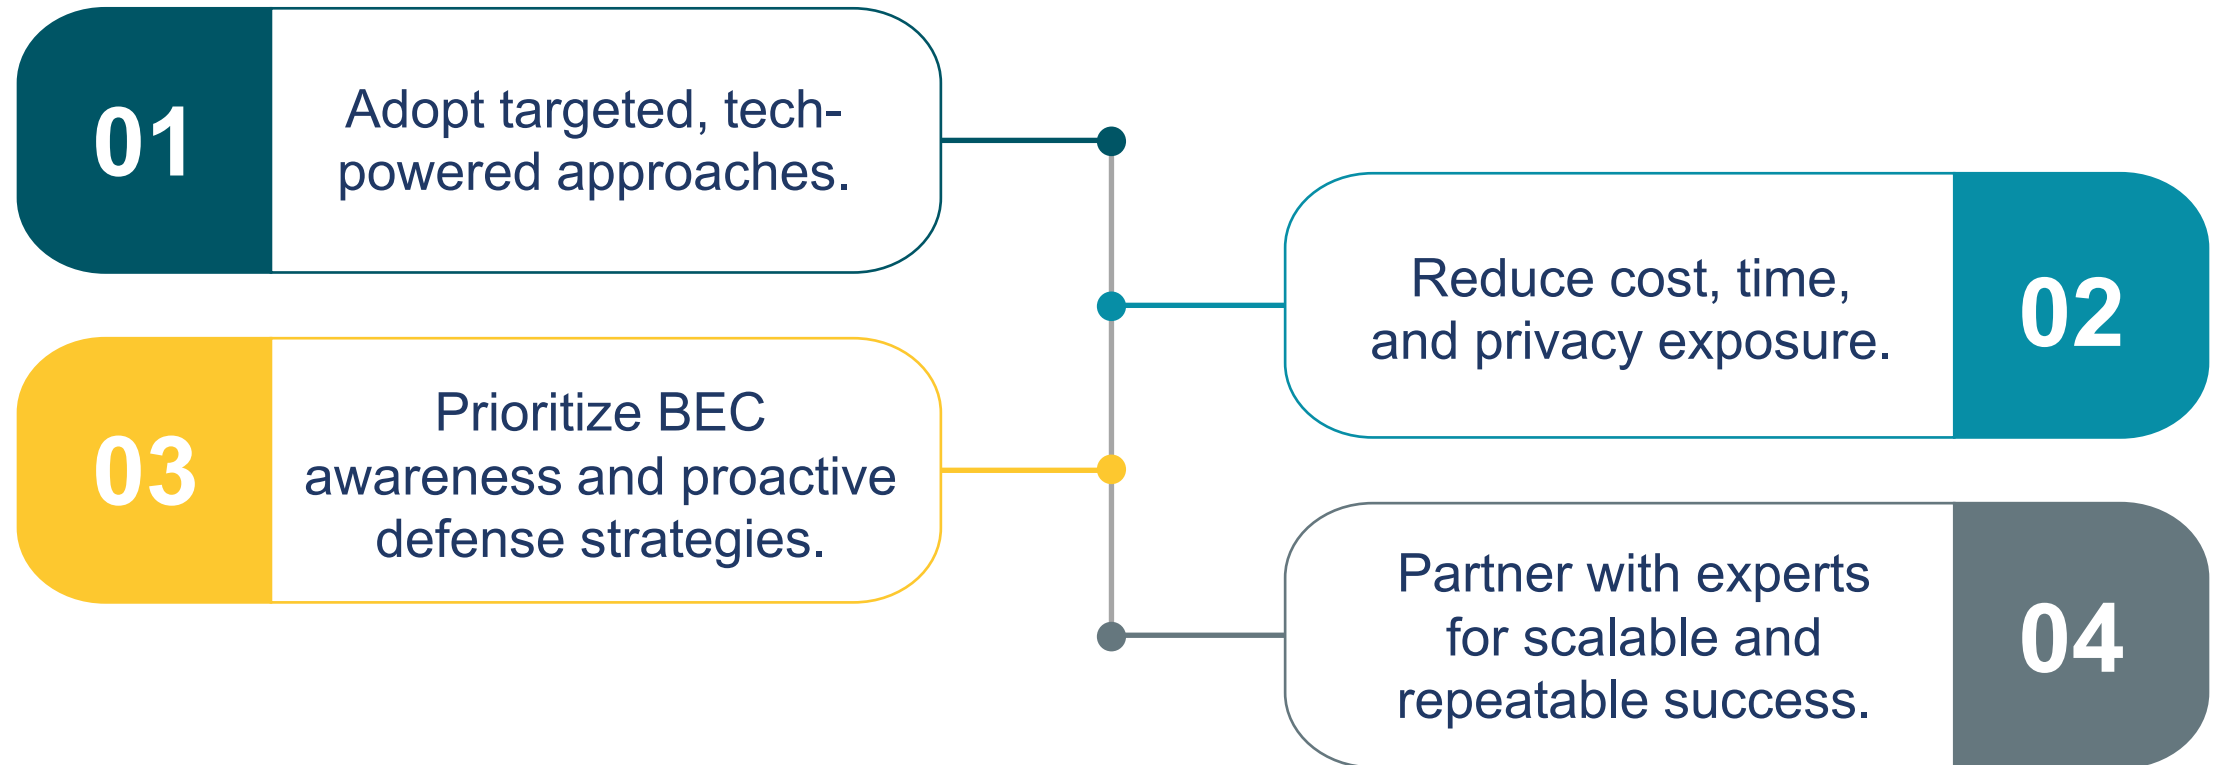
01

Adopt targeted, tech-powered approaches.

Reduce cost, time, and privacy exposure.

02

03

Prioritize BEC awareness and proactive defense strategies.

Partner with experts for scalable and repeatable success.

04